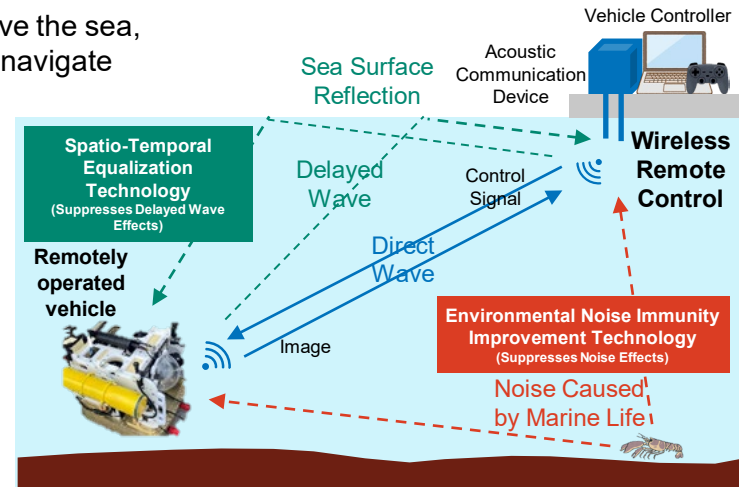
ve the sea,
navigate

Vehicle Controller

Acoustic Communication Device

Sea Surface Reflection

Spatio-Temporal Equalization Technology
(Suppresses Delayed Wave Effects)

Delayed Wave

Control Signal

Wireless Remote Control

Direct Wave

Remotely operated vehicle

Image

Environmental Noise Immunity Improvement Technology
(Suppresses Noise Effects)

Noise Caused by Marine Life